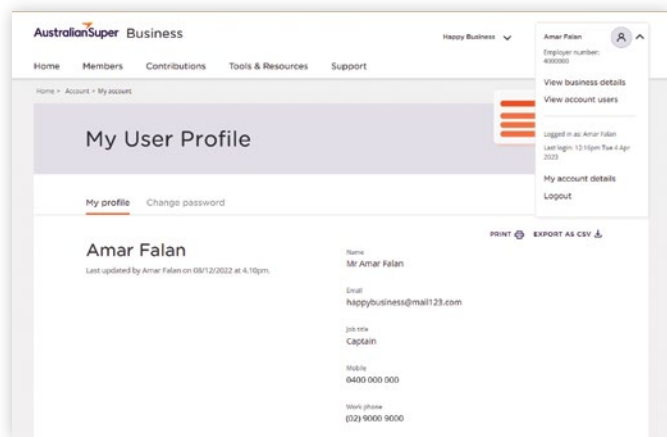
AustralianSuper Business

Happy Business

Home Members Contributions Tools & Resources Support

Amar Falan
Employer number: 4000000

View business details
View account users

Logged in as: Amar Falan
Last login: 12:10pm Tue 4 Apr 2023

My account details
Logout

Home > Account > My account

My User Profile

My profile Change password

PRINT EXPORT AS CSV

Amar Falan
Last updated by Amar Falan on 08/12/2022 at 4.10pm.

Name
Mr Amar Falan

Email
happybusiness@mail123.com

Job title
Captain

Mobile
0400 000 000

Work phone
(02) 9000 9000